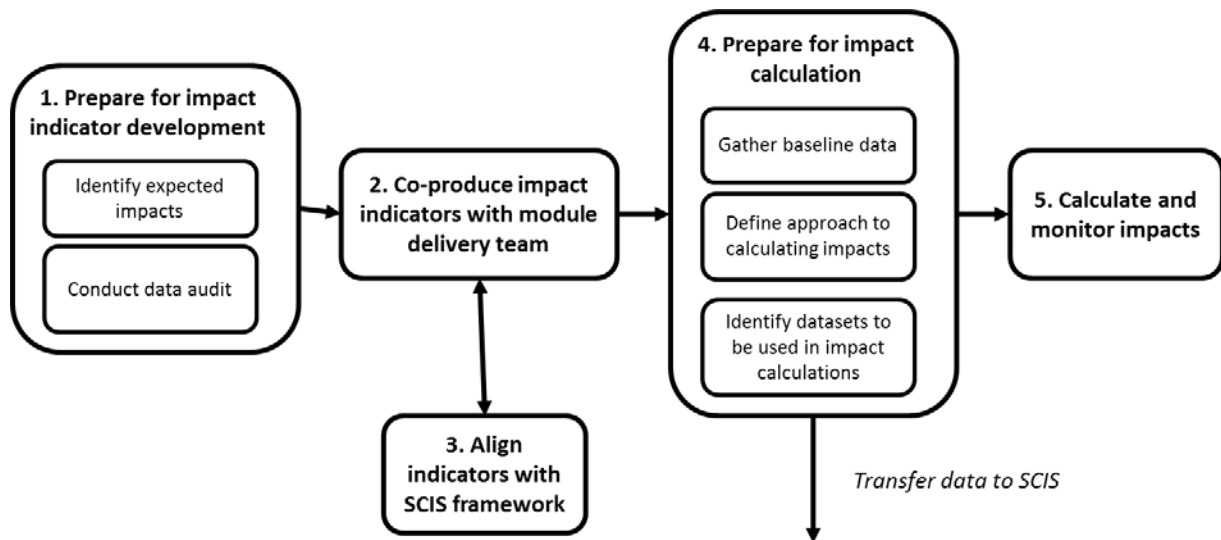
1. Prepare for impact indicator development

Identify expected impacts

Conduct data audit

2. Co-produce impact indicators with module delivery team

3. Align indicators with SCIS framework

4. Prepare for impact calculation

Gather baseline data

Define approach to calculating impacts

Identify datasets to be used in impact calculations

Transfer data to SCIS

5. Calculate and monitor impacts